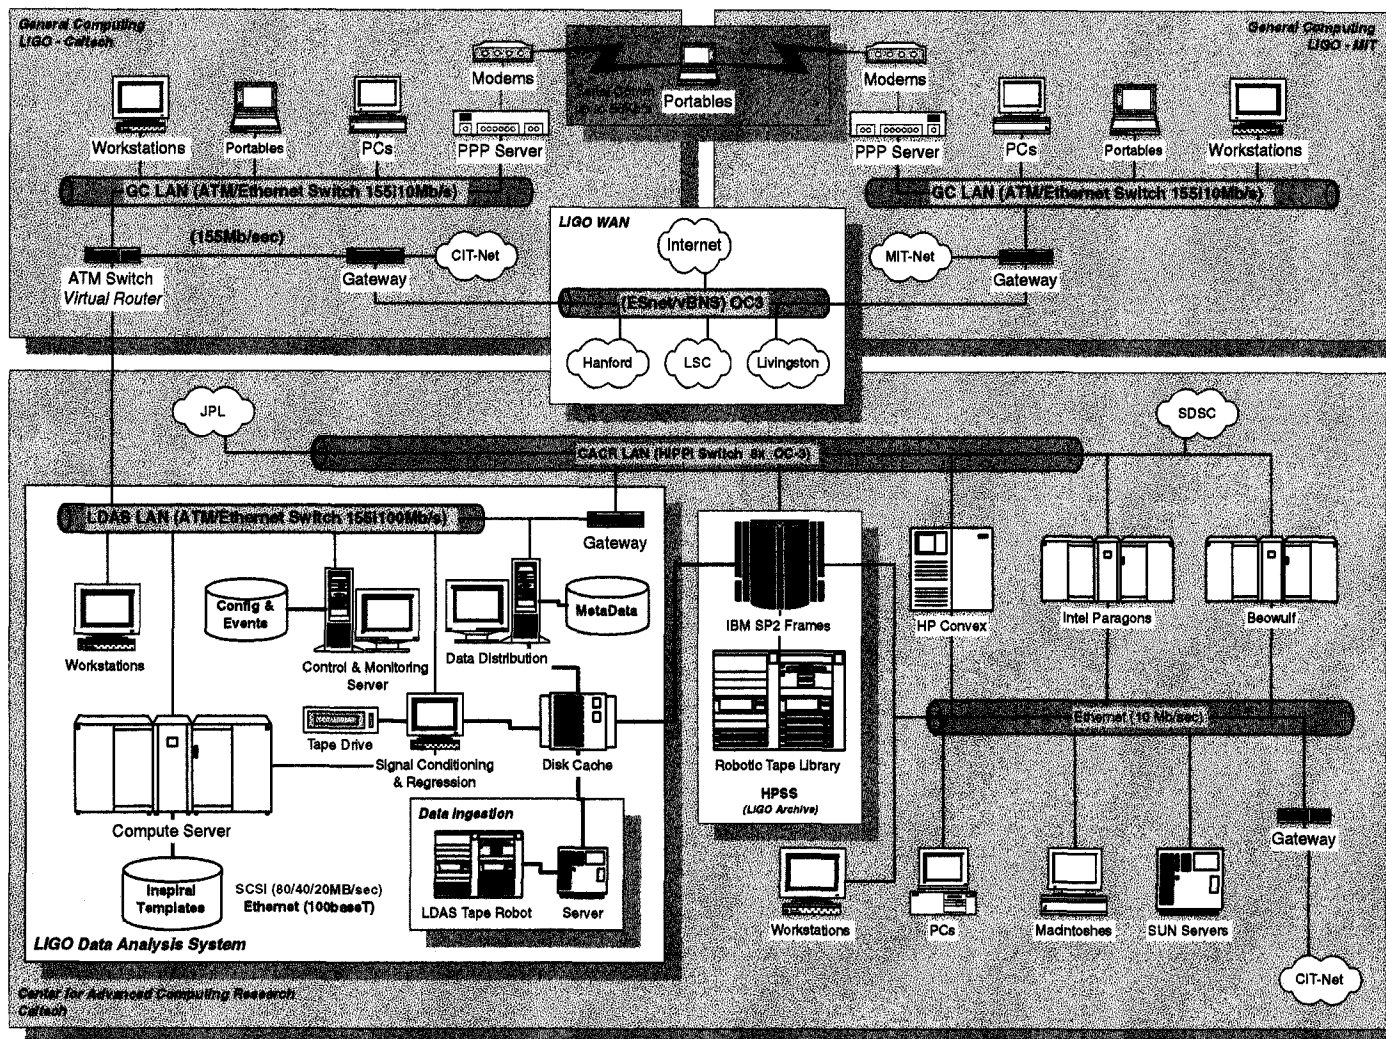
General Computing
LIGO - Caltech

General Computing
LIGO - MIT

Modems

Portables

Modems

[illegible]

Workstations

Portables

PCs

PPP Server

PPP Server

PCs

Portables

Workstations

GC LAN (ATM/Ethernet Switch 155|10Mb/s)

GC LAN (ATM/Ethernet Switch 155|10Mb/s)

(155Mb/sec)

ATM Switch
Virtual Router

Gateway

CIT-Net

LIGO WAN

Internet

(ESnet/vBNS) OC3

Hanford

LSC

Livingston

MIT-Net

Gateway

JPL

SDSC

CACR LAN (HIPPI Switch 8x OC-3)

LDAS LAN (ATM/Ethernet Switch 155|100Mb/s)

Gateway

Workstations

Config & Events

Control & Monitoring Server

Data Distribution

MetaData

Tape Drive

Signal Conditioning & Regression

Disk Cache

Compute Server

Inspiral Templates

SCSI (80/40/20MB/sec)
Ethernet (100baseT)

Data Ingestion

LDAS Tape Robot

Server

LIGO Data Analysis System

IBM SP2 Frames

Robotic Tape Library

HPSS
(LIGO Archive)

HP Convex

Intel Paragons

Beowulf

Ethernet (10 Mb/sec)

Gateway

Workstations

PCs

Macintoshes

SUN Servers

CIT-Net

Center for Advanced Computing Research
Caltech